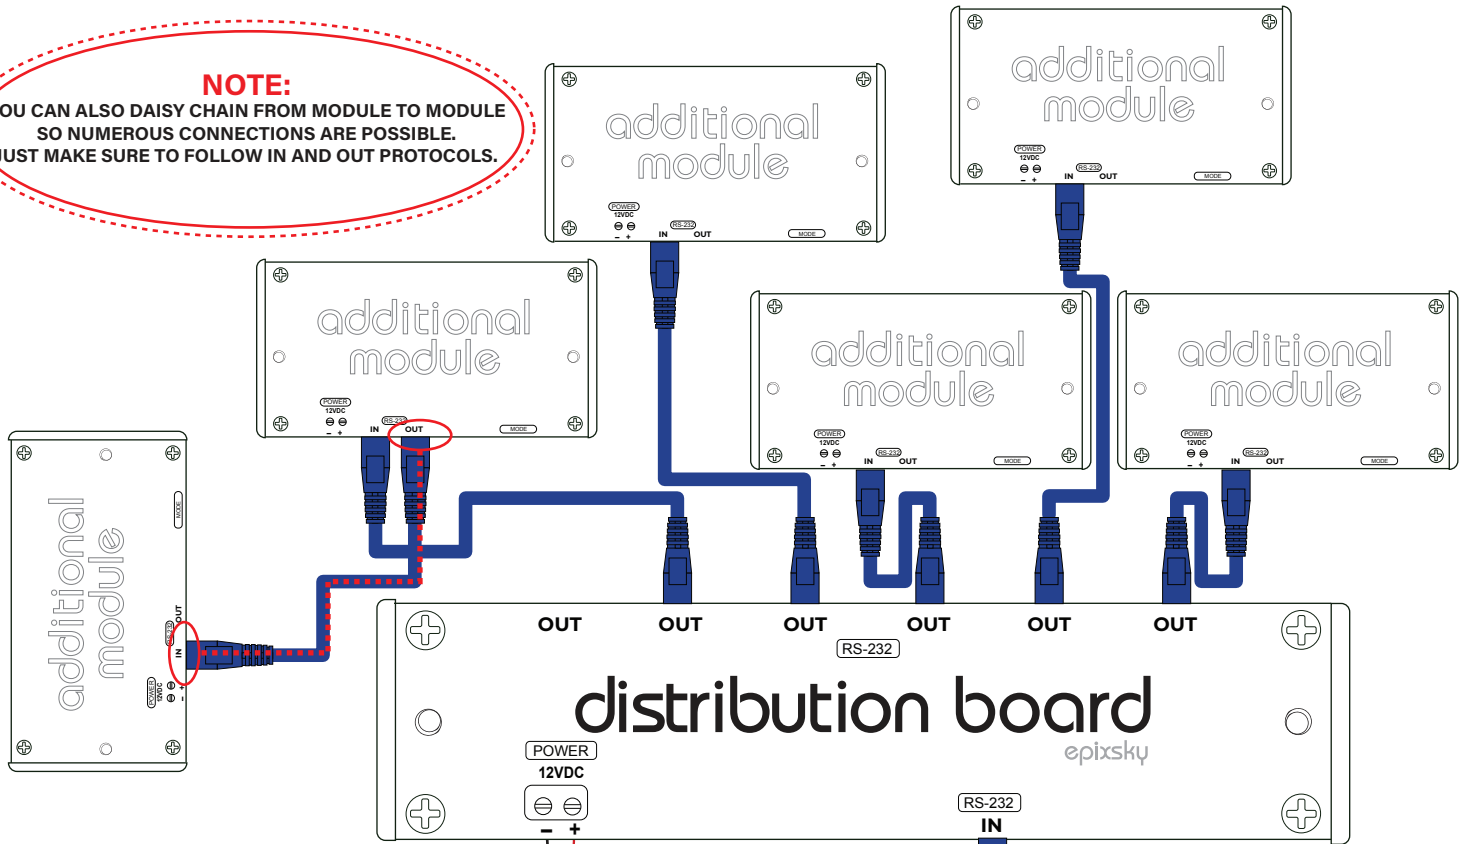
NOTE:
OU CAN ALSO DAISY CHAIN FROM MODULE TO MODULE SO NUMEROUS CONNECTIONS ARE POSSIBLE. UST MAKE SURE TO FOLLOW IN AND OUT PROTOCOLS.

additional module
POWER
12VDC
– +
RS-232
IN OUT
MODE

additional module
POWER
12VDC
– +
RS-232
IN OUT
MODE

additional module
POWER
12VDC
– +
RS-232
IN OUT
MODE

additional module
MODE
RS-232
OUT
IN
POWER
12VDC
– +

additional module
POWER
12VDC
– +
RS-232
IN OUT
MODE

additional module
POWER
12VDC
– +
RS-232
IN OUT
MODE

OUT OUT OUT OUT OUT OUT
RS-232
distribution board
epixsky
POWER
12VDC
– +
RS-232
IN